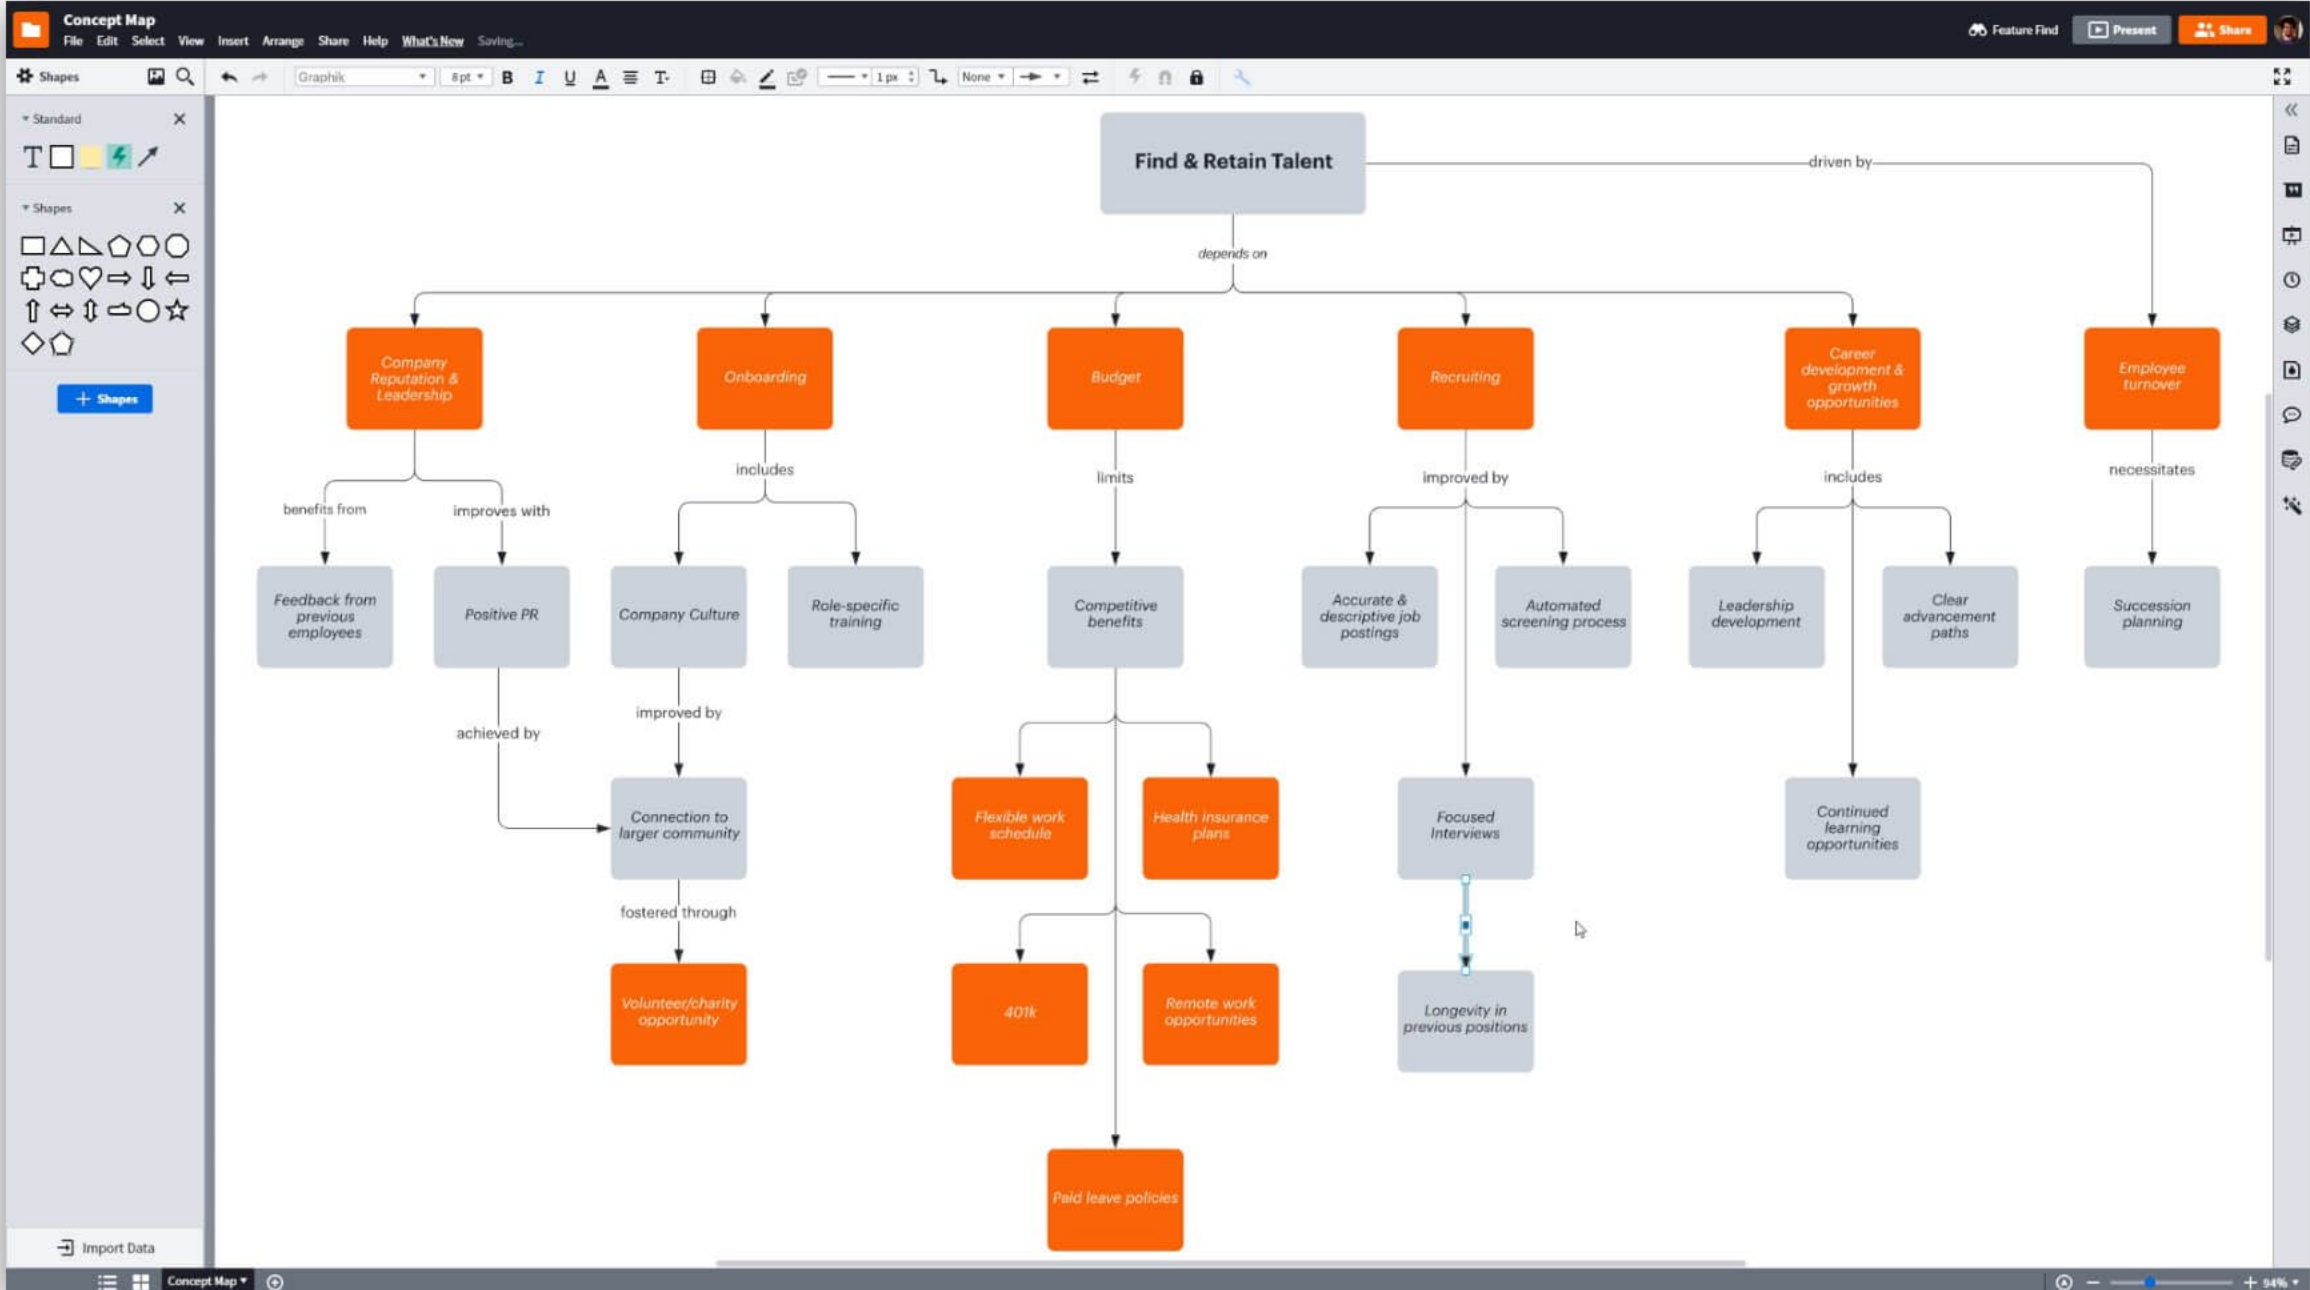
Concept Map
File Edit Select View Insert Arrange Share Help What's New Saving...
Feature Find Present Share
Shapes
Graphik 8pt B I U A
None
Standard
Shapes
+ Shapes
Import Data

Find & Retain Talent
driven by
depends on

Company Reputation & Leadership
Onboarding
Budget
Recruiting
Career development & growth opportunities
Employee turnover

benefits from
improves with
includes
limits
improved by
includes
necessitates

Feedback from previous employees
Positive PR
Company Culture
Role-specific training
Competitive benefits
Accurate & descriptive job postings
Automated screening process
Leadership development
Clear advancement paths
Succession planning

achieved by
improved by

Connection to larger community
Flexible work schedule
Health insurance plans
Focused Interviews
Continued learning opportunities

fostered through

Volunteer/charity opportunity
401k
Remote work opportunities
Longevity in previous positions

Paid leave policies

Concept Map
94%